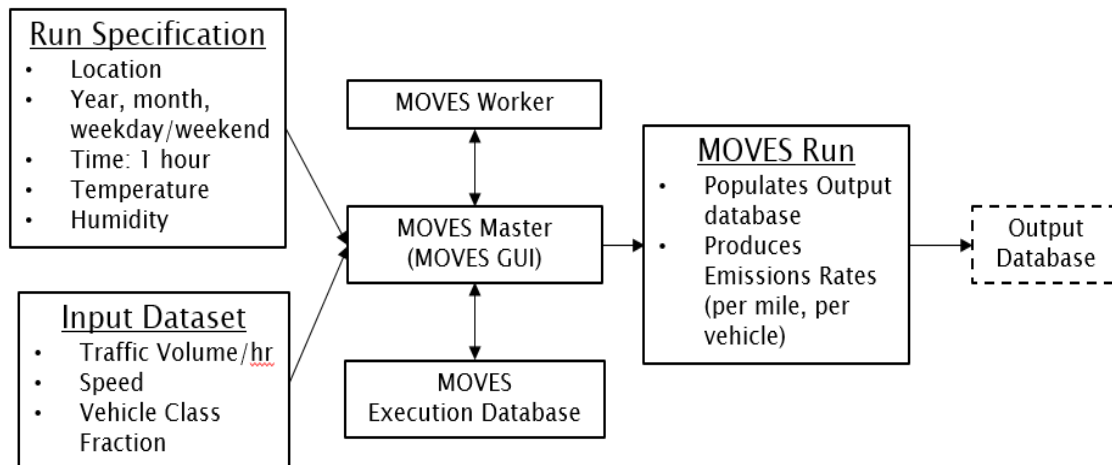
Run Specification
- Location
- Year, month, weekday/weekend
- Time: 1 hour
- Temperature
- Humidity

Input Dataset
- Traffic Volume/hr
- Speed
- Vehicle Class Fraction

MOVES Worker

MOVES Master (MOVES GUI)

MOVES Execution Database

MOVES Run
- Populates Output database
- Produces Emissions Rates (per mile, per vehicle)

Output Database